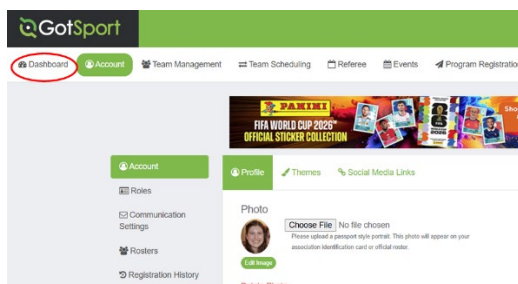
GotSport

Dashboard
Account
Team Management
Team Scheduling
Referee
Events
Program Registration

PANINI
FIFA WORLD CUP 2026™
OFFICIAL STICKER COLLECTION
Sho

Account
Roles
Communication Settings
Rosters
Registration History

Profile
Themes
Social Media Links

Photo
Choose File No file chosen
Please upload a passport style portrait. This photo will appear on your association identification card or official roster.
Edit Image